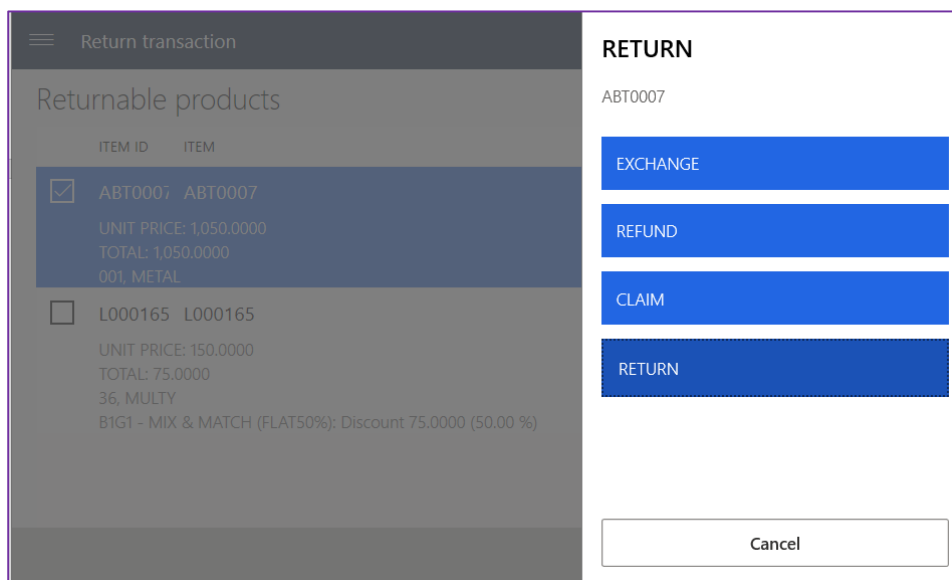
Return transaction

Returnable products

ITEM ID ITEM

ABT0007 ABT0007

UNIT PRICE: 1,050.0000
TOTAL: 1,050.0000
001, METAL

L000165 L000165

UNIT PRICE: 150.0000
TOTAL: 75.0000
36, MULTY
B1G1 - MIX & MATCH (FLAT50%): Discount 75.0000 (50.00 %)

RETURN

ABT0007

EXCHANGE

REFUND

CLAIM

RETURN

Cancel